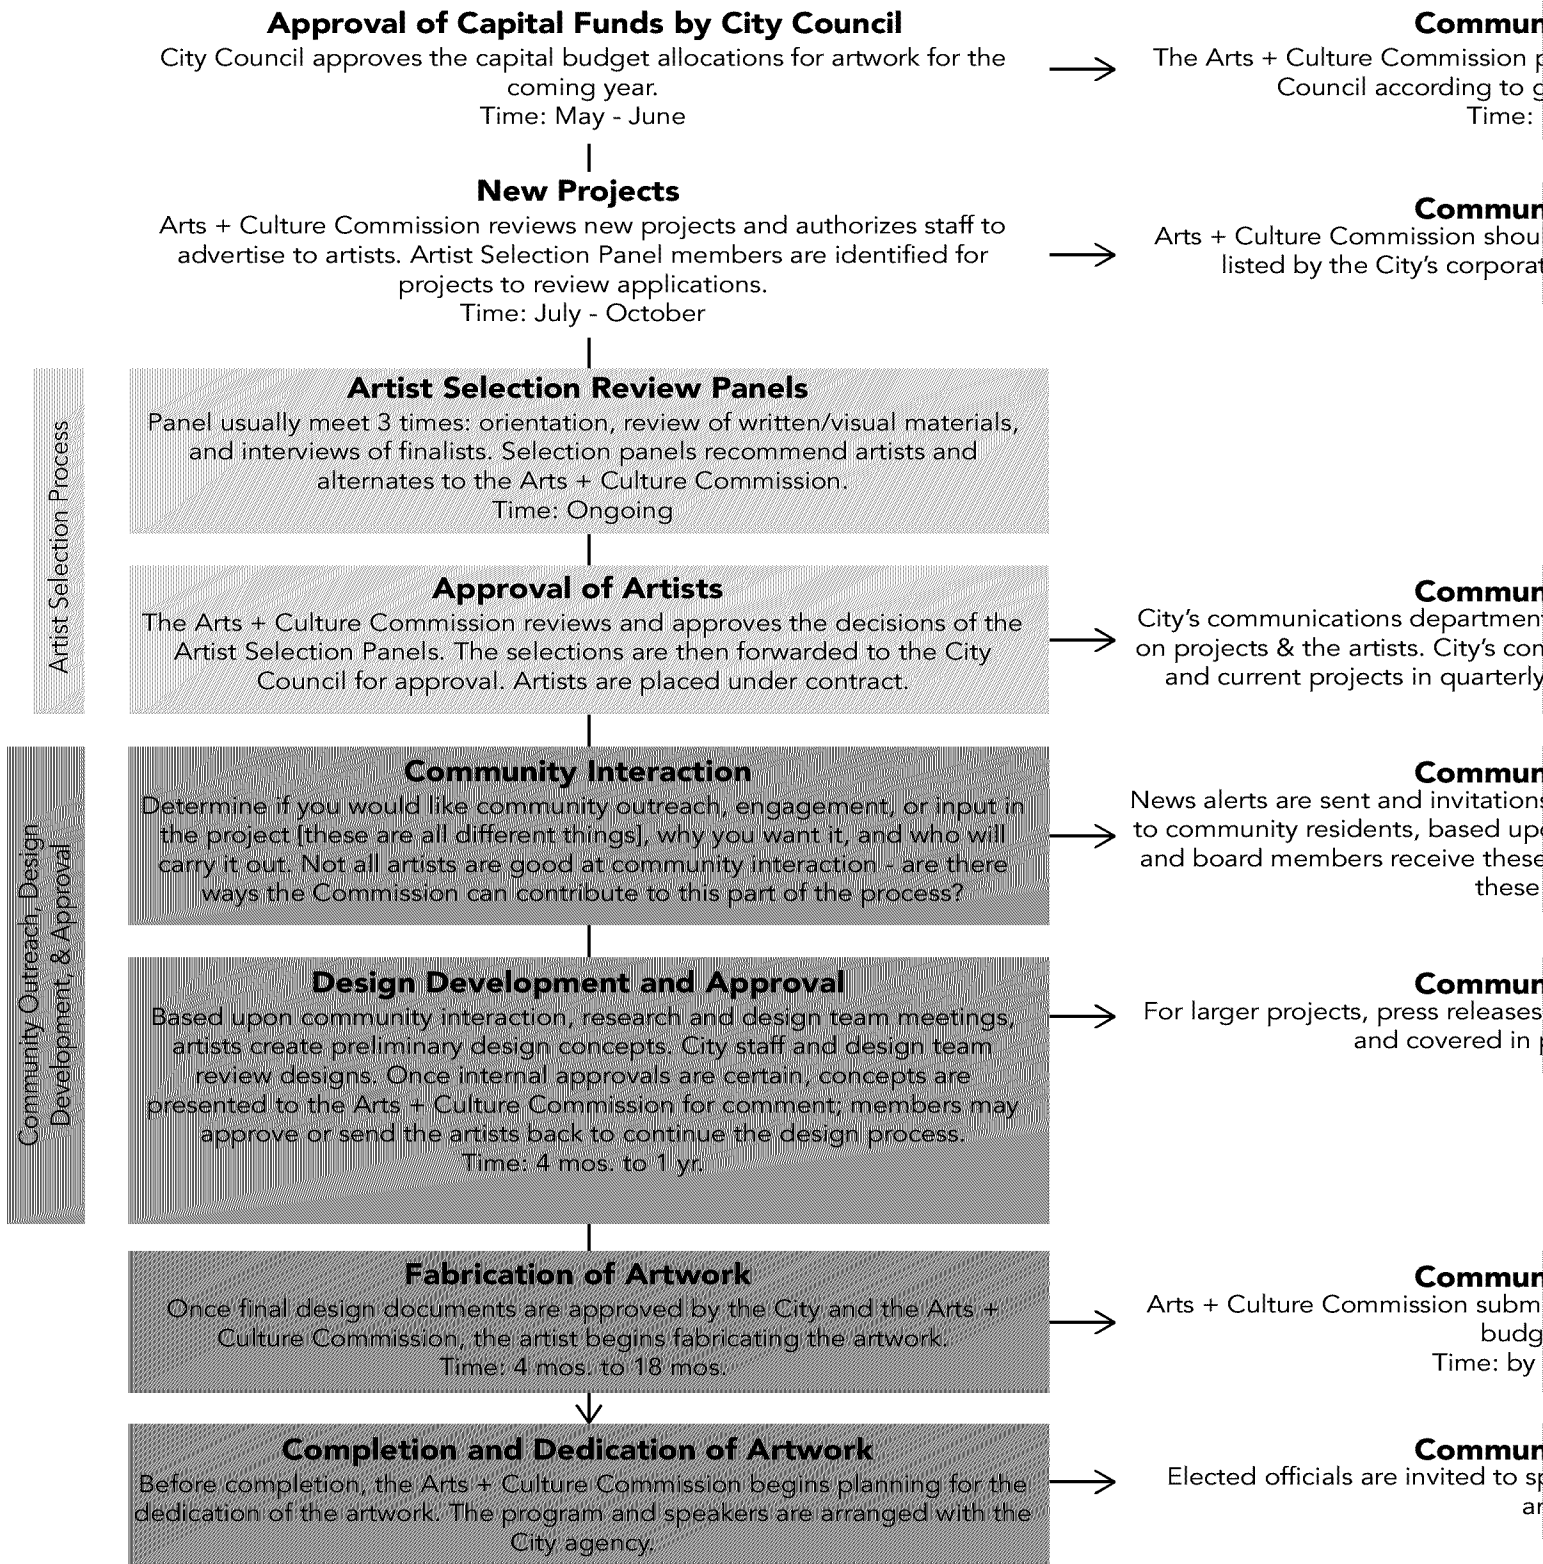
Approval of Capital Funds by City Council
City Council approves the capital budget allocations for artwork for the coming year.
Time: May - June

New Projects
Arts + Culture Commission reviews new projects and authorizes staff to advertise to artists. Artist Selection Panel members are identified for projects to review applications.
Time: July - October

Artist Selection Process

Artist Selection Review Panels
Panel usually meet 3 times: orientation, review of written/visual materials, and interviews of finalists. Selection panels recommend artists and alternates to the Arts + Culture Commission.
Time: Ongoing

Approval of Artists
The Arts + Culture Commission reviews and approves the decisions of the Artist Selection Panels. The selections are then forwarded to the City Council for approval. Artists are placed under contract.

Community Outreach, Design Development, & Approval

Community Interaction
Determine if you would like community outreach, engagement, or input in the project [these are all different things], why you want it, and who will carry it out. Not all artists are good at community interaction - are there ways the Commission can contribute to this part of the process?

Design Development and Approval
Based upon community interaction, research and design team meetings, artists create preliminary design concepts. City staff and design team review designs. Once internal approvals are certain, concepts are presented to the Arts + Culture Commission for comment; members may approve or send the artists back to continue the design process.
Time: 4 mos. to 1 yr.

Fabrication of Artwork
Once final design documents are approved by the City and the Arts + Culture Commission, the artist begins fabricating the artwork.
Time: 4 mos. to 18 mos.

Completion and Dedication of Artwork
Before completion, the Arts + Culture Commission begins planning for the dedication of the artwork. The program and speakers are arranged with the City agency.

Commun
The Arts + Culture Commission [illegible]
Council according to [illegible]
Time: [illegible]

Commun
Arts + Culture Commission shou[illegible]
listed by the City's corporat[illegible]

Commun
City's communications departmen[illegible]
on projects & the artists. City's con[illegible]
and current projects in quarterly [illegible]

Commun
News alerts are sent and invitations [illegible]
to community residents, based up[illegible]
and board members receive these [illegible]
these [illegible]

Commun
For larger projects, press releases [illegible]
and covered in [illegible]

Commun
Arts + Culture Commission subm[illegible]
budg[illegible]
Time: by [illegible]

Commun
Elected officials are invited to sp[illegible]
ar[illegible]